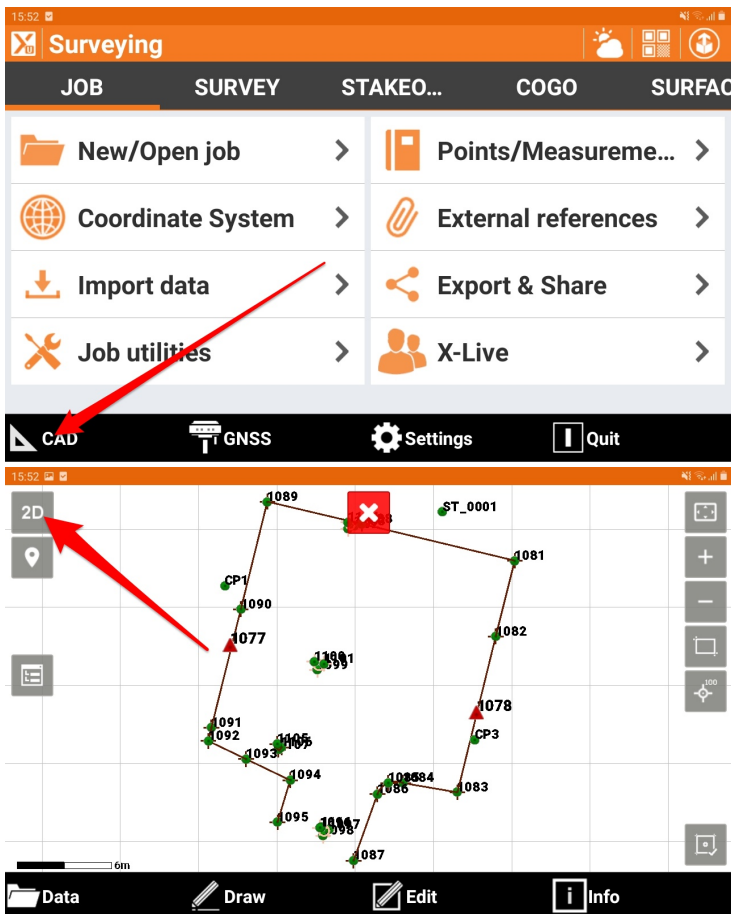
15:52

Surveying

JOB SURVEY STAKEO... COGO SURFAC

New/Open job
Points/Measureme...
Coordinate System
External references
Import data
Export & Share
Job utilities
X-Live

CAD GNSS Settings Quit

15:52

2D

1089
ST_0001
1081
CP1
1090
1077
1082
1100
1101
1099
1078
1091
1092
CP3
1105
1106
1107
1093
1094
1085
1084
1086
1083
1095
1096
1097
1098
1087
6m
100

Data Draw Edit Info